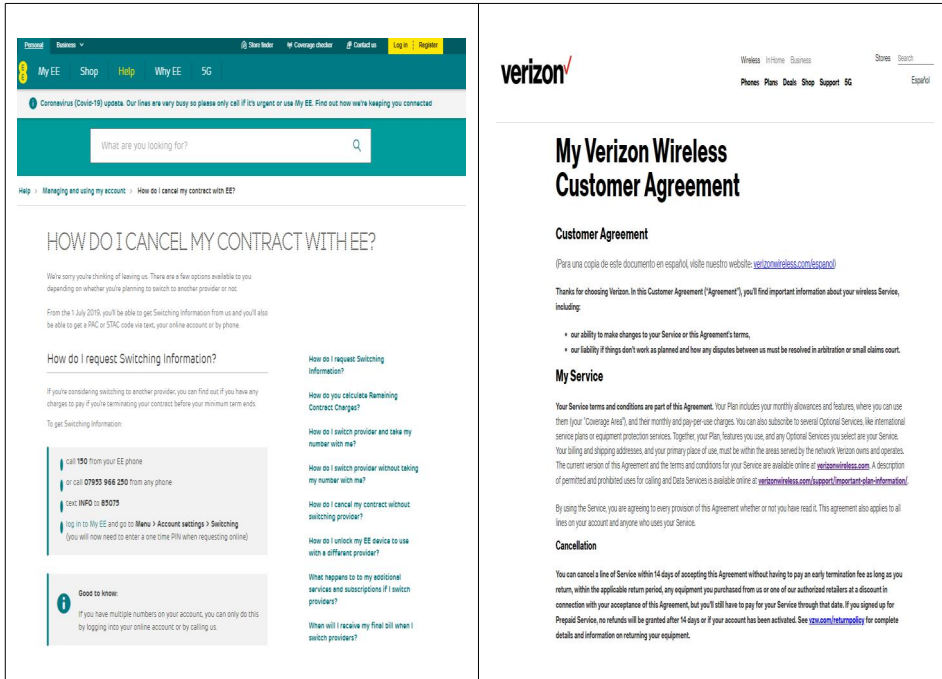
Personal Business Store finder Coverage checker Contact us Log in Register

EE My EE Shop Help Why EE 5G

Coronavirus (Covid-19) update. Our lines are very busy so please only call if it's urgent or use My EE. Find out how we're keeping you connected

What are you looking for?

Help > Managing and using my account > How do I cancel my contract with EE?

HOW DO I CANCEL MY CONTRACT WITH EE?

We're sorry you're thinking of leaving us. There are a few options available to you depending on whether you're planning to switch to another provider or not.

From the 1 July 2019, you'll be able to get Switching information from us and you'll also be able to get a PAC or STAC code via text, your online account or by phone.

How do I request Switching Information?

If you're considering switching to another provider, you can find out if you have any charges to pay if you're terminating your contract before your minimum term ends.

To get Switching Information:

call 150 from your EE phone
or call 07953 966 250 from any phone
text INFO to 85075
log in to My EE and go to Menu > Account settings > Switching (you will now need to enter a one time PIN when requesting online)

Good to know:
If you have multiple numbers on your account, you can only do this by logging into your online account or by calling us.

How do I request Switching Information?
How do you calculate Remaining Contract Charges?
How do I switch provider and take my number with me?
How do I switch provider without taking my number with me?
How do I cancel my contract without switching provider?
How do I unlock my EE device to use with a different provider?
What happens to to my additional services and subscriptions if I switch providers?
When will I receive my final bill when I switch providers?

verizon

Wireless InHome Business Stores Search
Phones Plans Deals Shop Support 5G Español

My Verizon Wireless Customer Agreement

Customer Agreement

(Para una copia de este documento en español, visite nuestro website: verizonwireless.com/espanol)

Thanks for choosing Verizon. In this Customer Agreement ("Agreement"), you'll find important information about your wireless Service, including:

• our ability to make changes to your Service or this Agreement's terms,
• our liability if things don't work as planned and how any disputes between us must be resolved in arbitration or small claims court.

My Service

Your Service terms and conditions are part of this Agreement. Your Plan includes your monthly allowances and features, where you can use them (your "Coverage Area"), and their monthly and pay-per-use charges. You can also subscribe to several Optional Services, like international service plans or equipment protection services. Together, your Plan, features you use, and any Optional Services you select are your Service. Your billing and shipping addresses, and your primary place of use, must be within the areas served by the network Verizon owns and operates. The current version of this Agreement and the terms and conditions for your Service are available online at verizonwireless.com. A description of permitted and prohibited uses for calling and Data Services is available online at verizonwireless.com/support/important-plan-information/.

By using the Service, you are agreeing to every provision of this Agreement whether or not you have read it. This agreement also applies to all lines on your account and anyone who uses your Service.

Cancellation

You can cancel a line of Service within 14 days of accepting this Agreement without having to pay an early termination fee as long as you return, within the applicable return period, any equipment you purchased from us or one of our authorized retailers at a discount in connection with your acceptance of this Agreement, but you'll still have to pay for your Service through that date. If you signed up for Prepaid Service, no refunds will be granted after 14 days or if your account has been activated. See vzw.com/returnpolicy for complete details and information on returning your equipment.